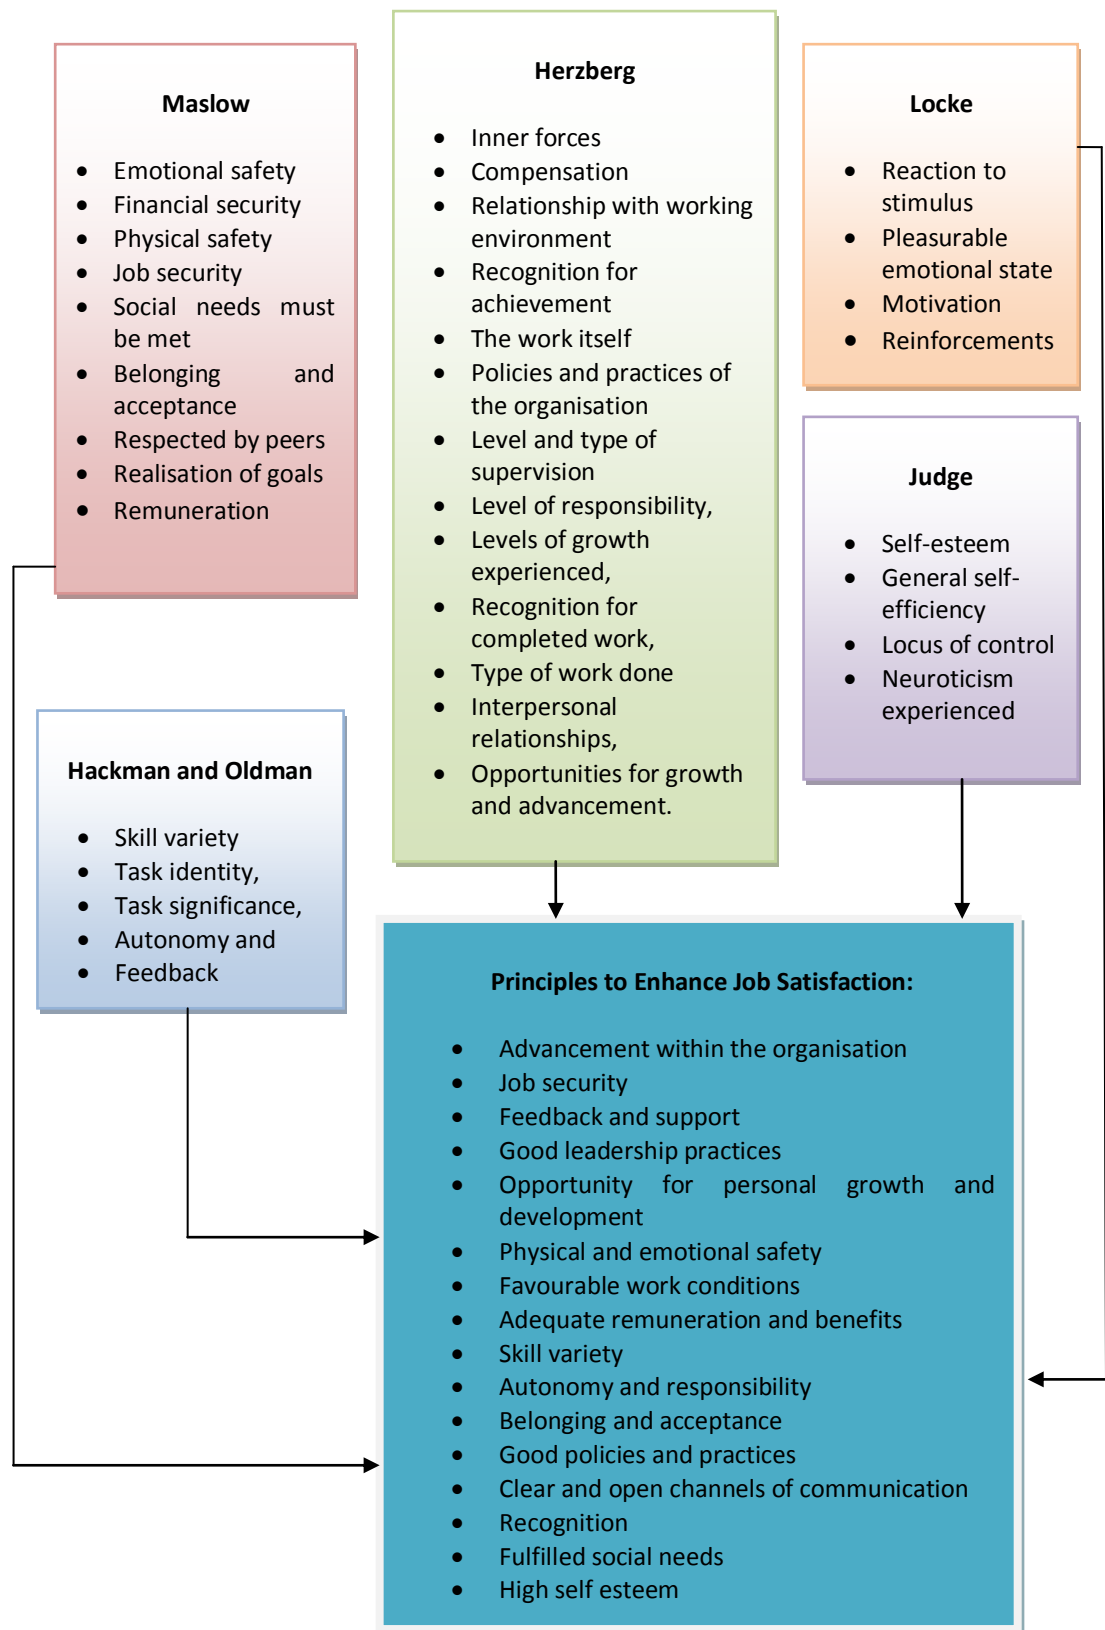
Maslow

- Emotional safety
- Financial security
- Physical safety
- Job security
- Social needs must be met
- Belonging and acceptance
- Respected by peers
- Realisation of goals
- Remuneration

Herzberg

- Inner forces
- Compensation
- Relationship with working environment
- Recognition for achievement
- The work itself
- Policies and practices of the organisation
- Level and type of supervision
- Level of responsibility,
- Levels of growth experienced,
- Recognition for completed work,
- Type of work done
- Interpersonal relationships,
- Opportunities for growth and advancement.

Locke

- Reaction to stimulus
- Pleasurable emotional state
- Motivation
- Reinforcements

Judge

- Self-esteem
- General self-efficiency
- Locus of control
- Neuroticism experienced

Hackman and Oldman

- Skill variety
- Task identity,
- Task significance,
- Autonomy and
- Feedback

Principles to Enhance Job Satisfaction:

- Advancement within the organisation
- Job security
- Feedback and support
- Good leadership practices
- Opportunity for personal growth and development
- Physical and emotional safety
- Favourable work conditions
- Adequate remuneration and benefits
- Skill variety
- Autonomy and responsibility
- Belonging and acceptance
- Good policies and practices
- Clear and open channels of communication
- Recognition
- Fulfilled social needs
- High self esteem